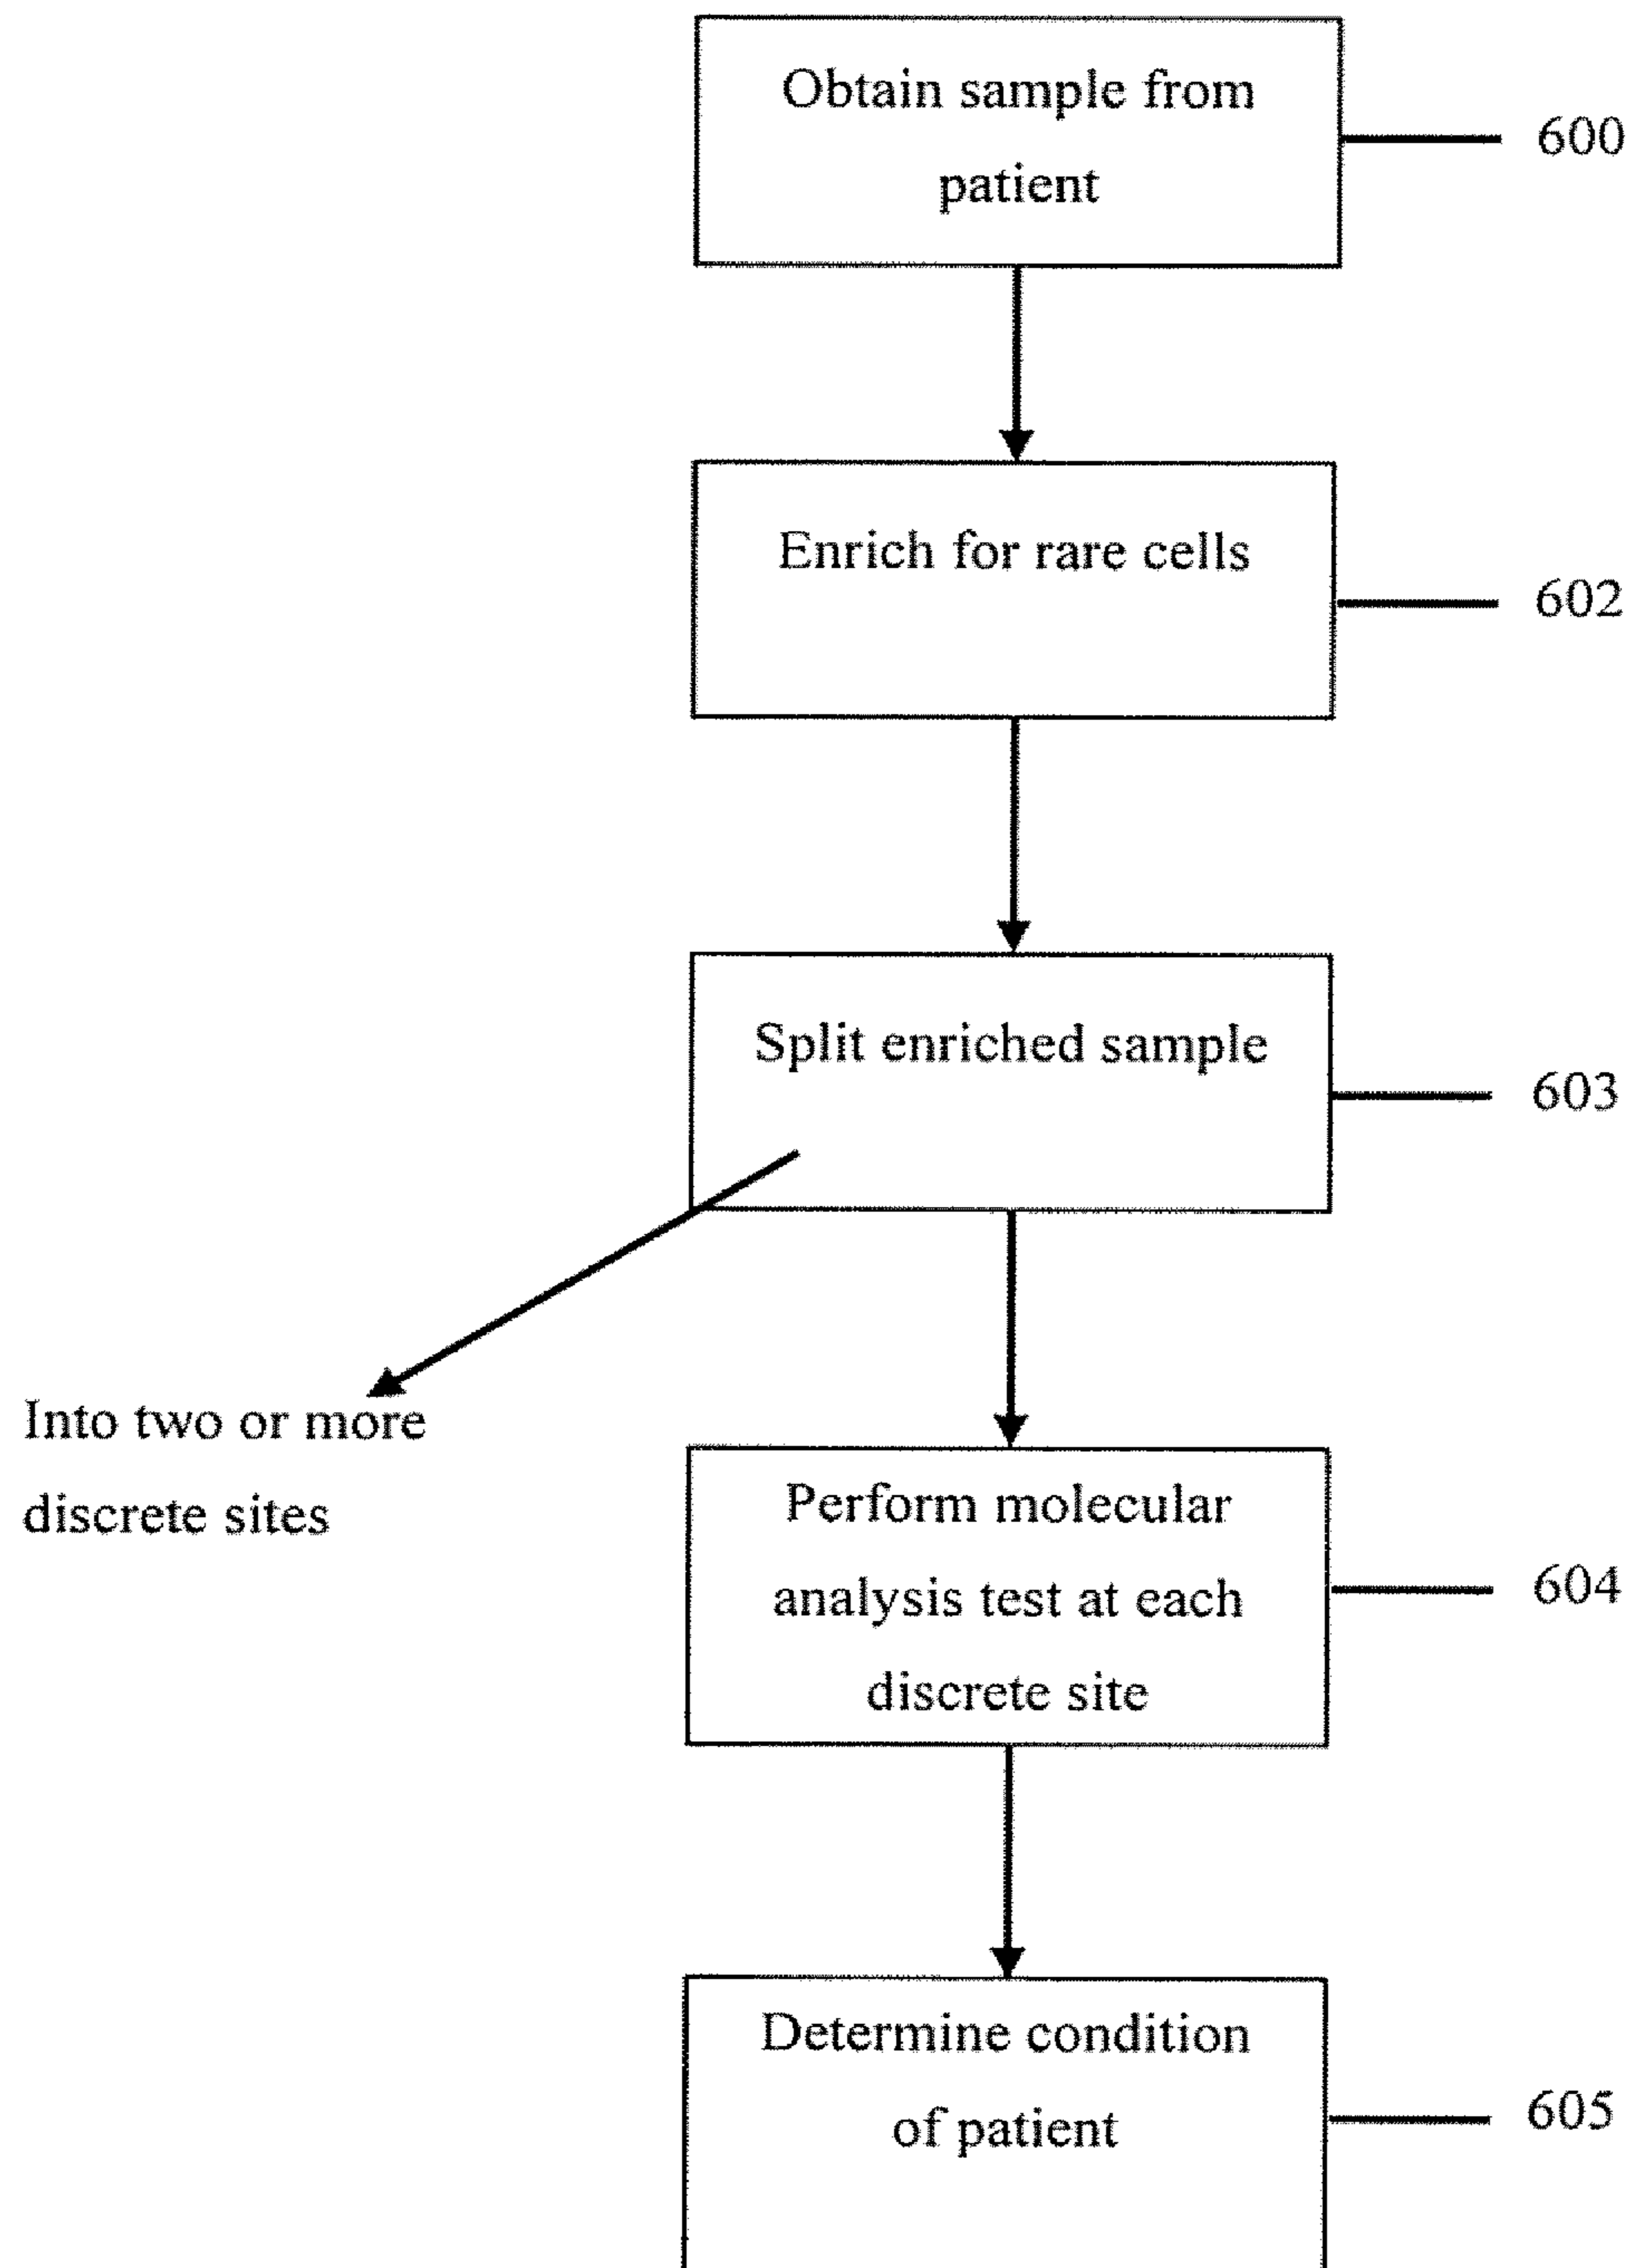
Obtain sample from patient

600

Enrich for rare cells

602

Split enriched sample

603

Into two or more discrete sites

Perform molecular analysis test at each discrete site

604

Determine condition of patient

605